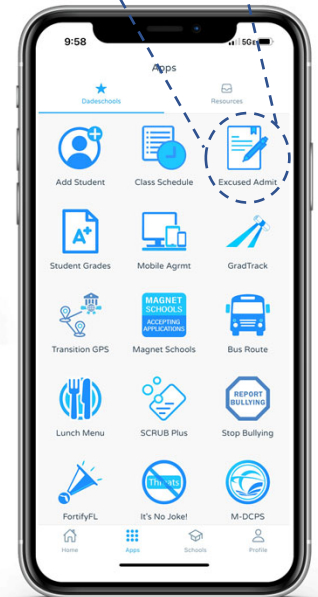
9:58
5G

Apps

Dadeschools
Resources

Add Student
Class Schedule
Excused Admit

Student Grades
Mobile Agrmt
GradTrack

Transition GPS
MAGNET SCHOOLS ACCEPTING APPLICATIONS
Magnet Schools
Bus Route

Lunch Menu
SCRUB Plus
REPORT BULLYING
Stop Bullying

FortifyFL
Threats
It's No Joke!
M-DCPS

Home
Apps
Schools
Profile